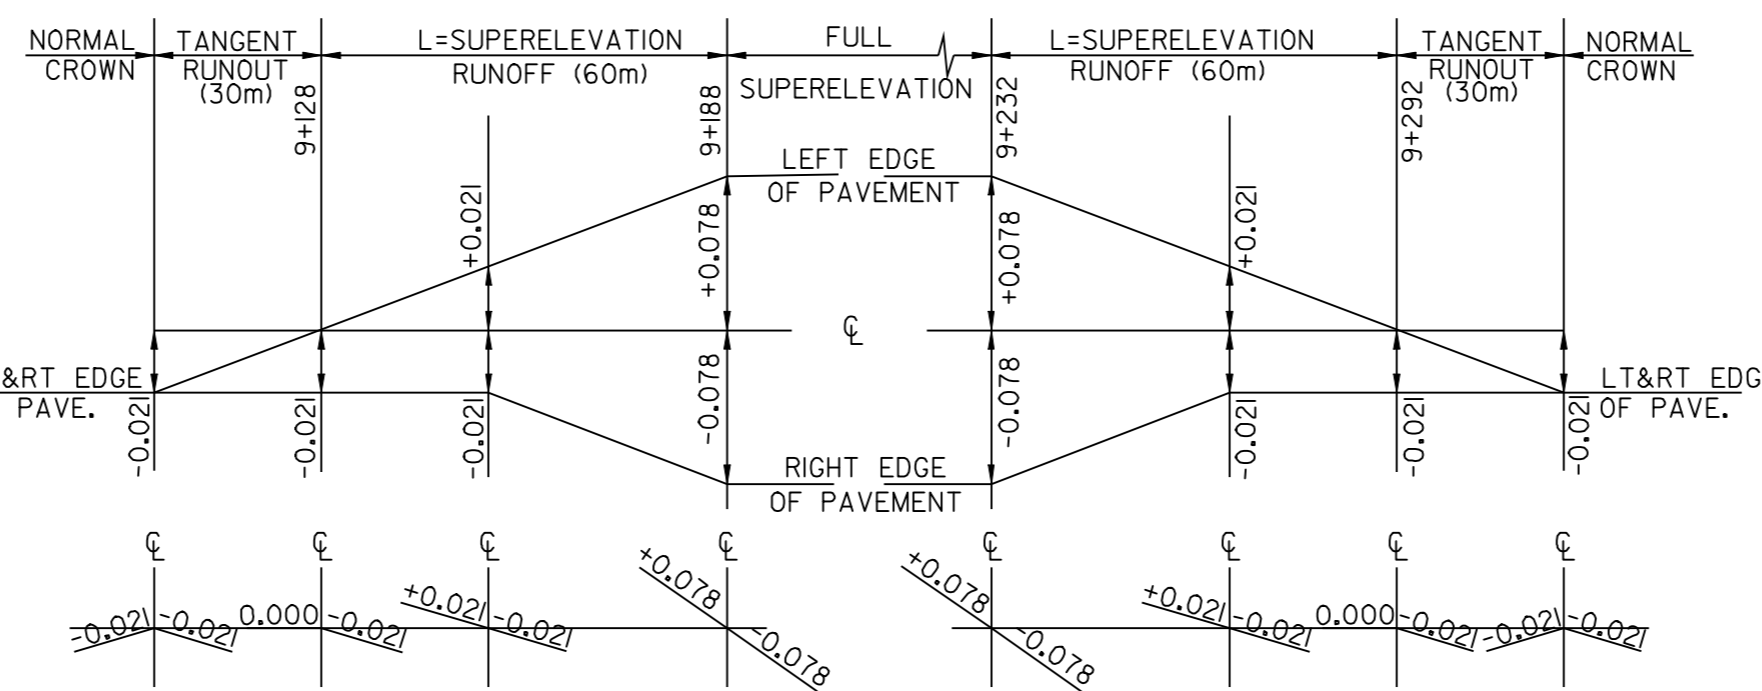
NORMAL CROWN
TANGENT RUNOUT (30m)
L=SUPERELEVATION RUNOFF (60m)
FULL SUPERELEVATION
L=SUPERELEVATION RUNOFF (60m)
TANGENT RUNOUT (30m)
NORMAL CROWN

9+128
9+188
9+232
9+292

LEFT EDGE OF PAVEMENT
+0.021
+0.078
+0.078
+0.021

℄

&RT EDGE PAVE.
LT&RT EDG OF PAVE.

-0.021
-0.021
-0.021
-0.078
-0.078
-0.021
-0.021
-0.021

RIGHT EDGE OF PAVEMENT

℄ ℄ ℄ ℄ ℄ ℄ ℄ ℄

-0.021 -0.021
0.000 -0.021
+0.021 -0.021
+0.078 -0.078
+0.078 -0.078
+0.021 -0.021
0.000 -0.021
-0.021 -0.021